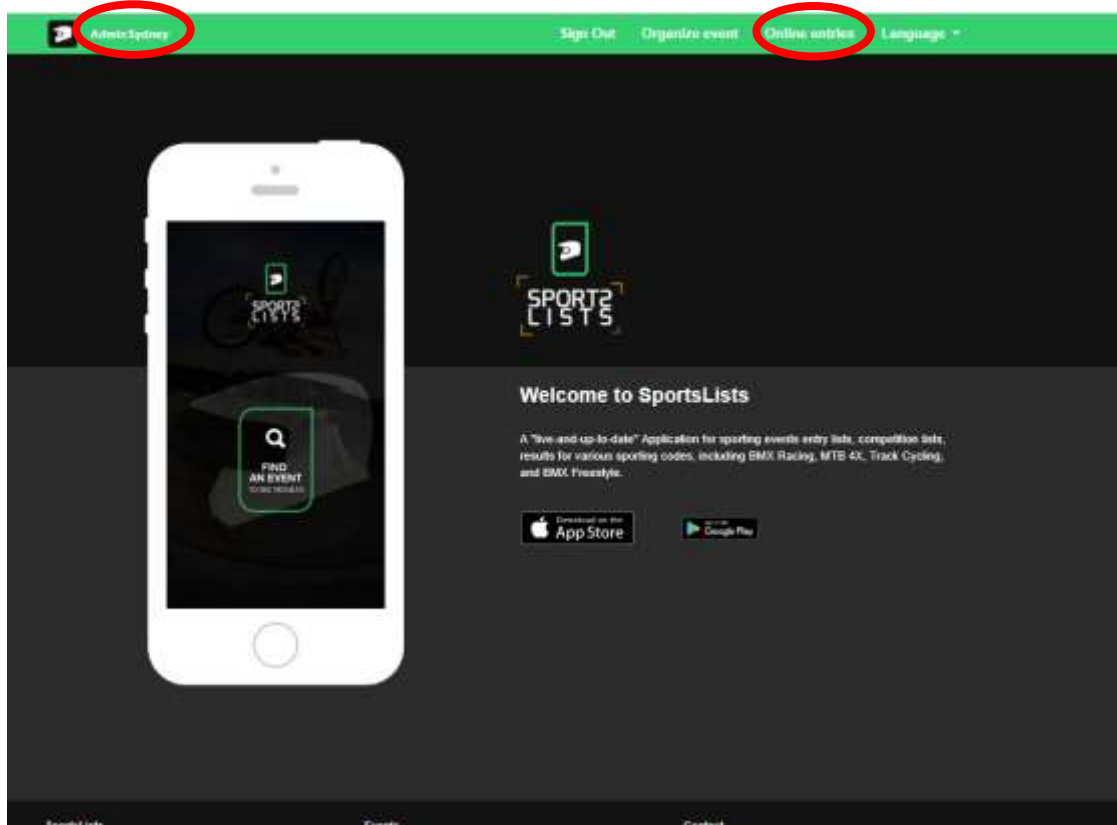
AdminSydney

Sign Out Organize event Online entries Language

SPORTS LISTS

FIND AN EVENT
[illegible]

SPORTS LISTS

Welcome to SportsLists

A "live-and-up-to-date" Application for sporting events entry lists, competition lists, results for various sporting codes, including BMX Racing, MTB 4X, Track Cycling, and BMX Freestyle.

Download on the App Store

GET IT ON Google Play

SportsLists Events Contact